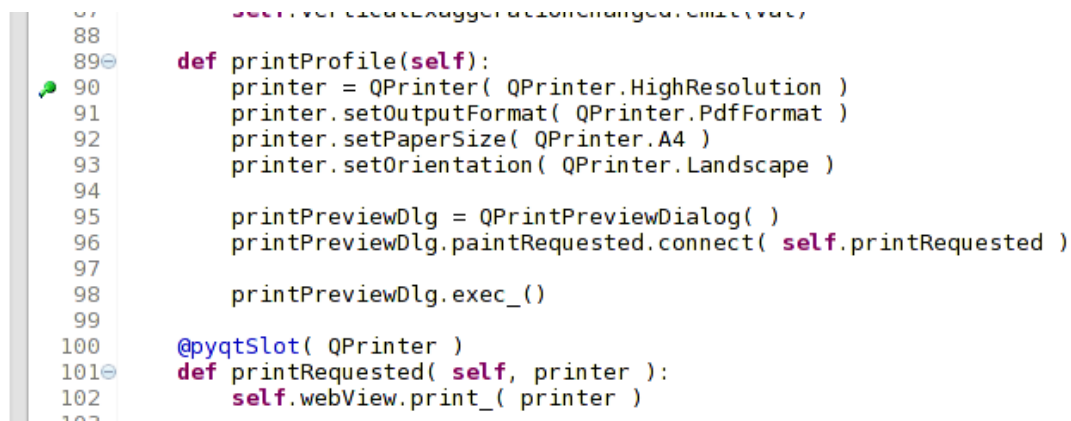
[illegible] self.verticalExaggerationChanged.emit(val)
88
89 def printProfile(self):
90 printer = QPrinter( QPrinter.HighResolution )
91 printer.setOutputFormat( QPrinter.PdfFormat )
92 printer.setPaperSize( QPrinter.A4 )
93 printer.setOrientation( QPrinter.Landscape )
94
95 printPreviewDlg = QPrintPreviewDialog( )
96 printPreviewDlg.paintRequested.connect( self.printRequested )
97
98 printPreviewDlg.exec_()
99
100 @pyqtSlot( QPrinter )
101 def printRequested( self, printer ):
102 self.webView.print_( printer )